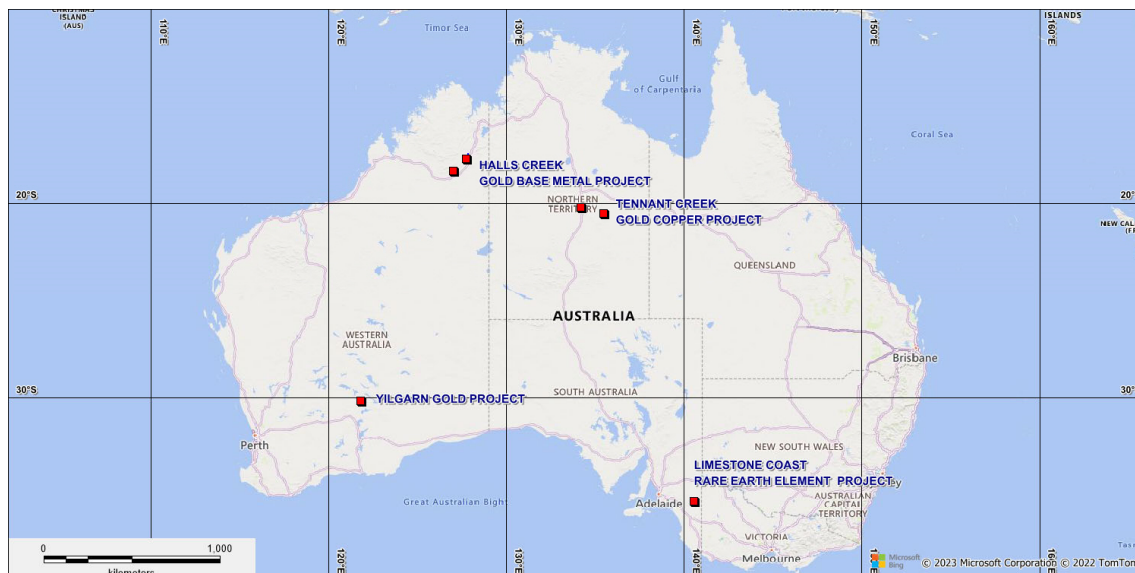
CHRISTMAS ISLAND (AUS)

110°E

120°E

130°E

140°E

150°E

160°E

ISLANDS

Timor Sea

Gulf of Carpentaria

Coral Sea

HALLS CREEK
GOLD BASE METAL PROJECT

20°S

NORTHERN TERRITORY

TENNANT CREEK
GOLD COPPER PROJECT

20°S

NEW CAL (FR

QUEENSLAND

AUSTRALIA

WESTERN AUSTRALIA

Brisbane

30°S

SOUTH AUSTRALIA

30°S

YILGARN GOLD PROJECT

Perth

NEW SOUTH WALES

LIMESTONE COAST
RARE EARTH ELEMENT PROJECT

AUSTRALIAN CAPITAL TERRITORY

Great Australian Bight

Adelaide

VICTORIA

Melbourne

0

1,000

kilometers

120°E

130°E

140°E

160°E

Microsoft Bing

© 2023 Microsoft Corporation © 2022 TomTom